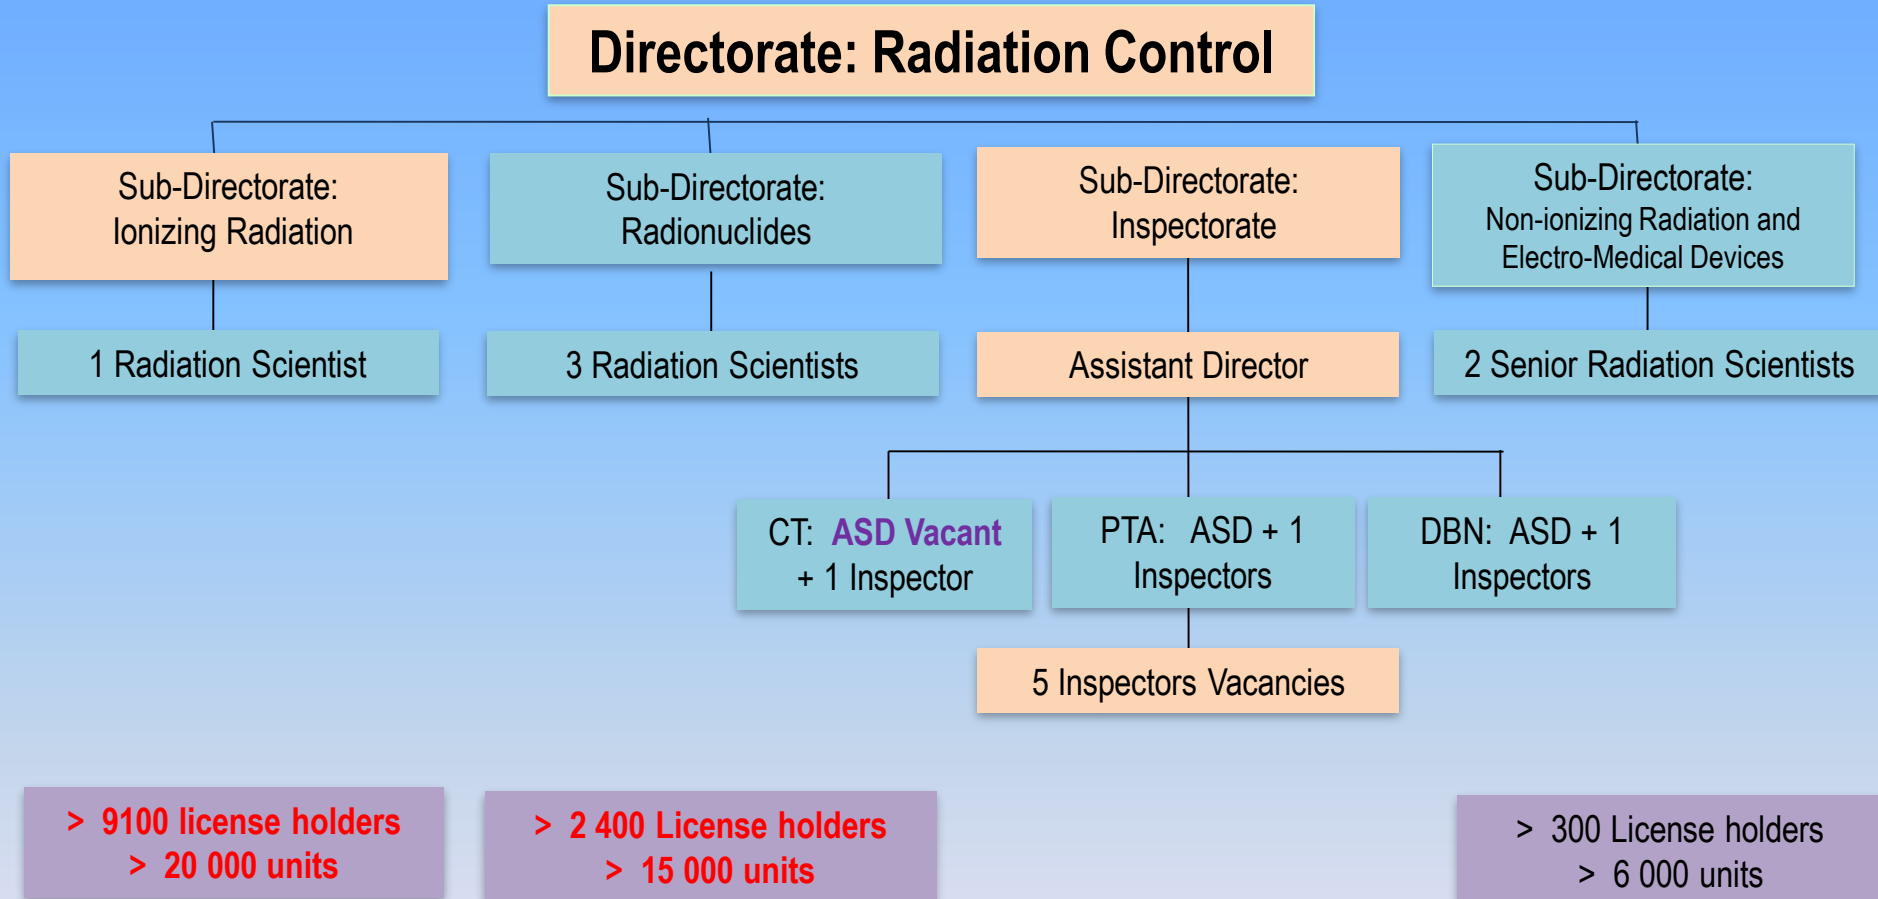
Directorate: Radiation Control

Sub-Directorate: Ionizing Radiation

1 Radiation Scientist

Sub-Directorate: Radionuclides

3 Radiation Scientists

Sub-Directorate: Inspectorate

Assistant Director

Sub-Directorate: Non-ionizing Radiation and Electro-Medical Devices

2 Senior Radiation Scientists

CT: ASD Vacant + 1 Inspector

PTA: ASD + 1 Inspectors

DBN: ASD + 1 Inspectors

5 Inspectors Vacancies

> 9100 license holders
> 20 000 units

> 2 400 License holders
> 15 000 units

> 300 License holders
> 6 000 units